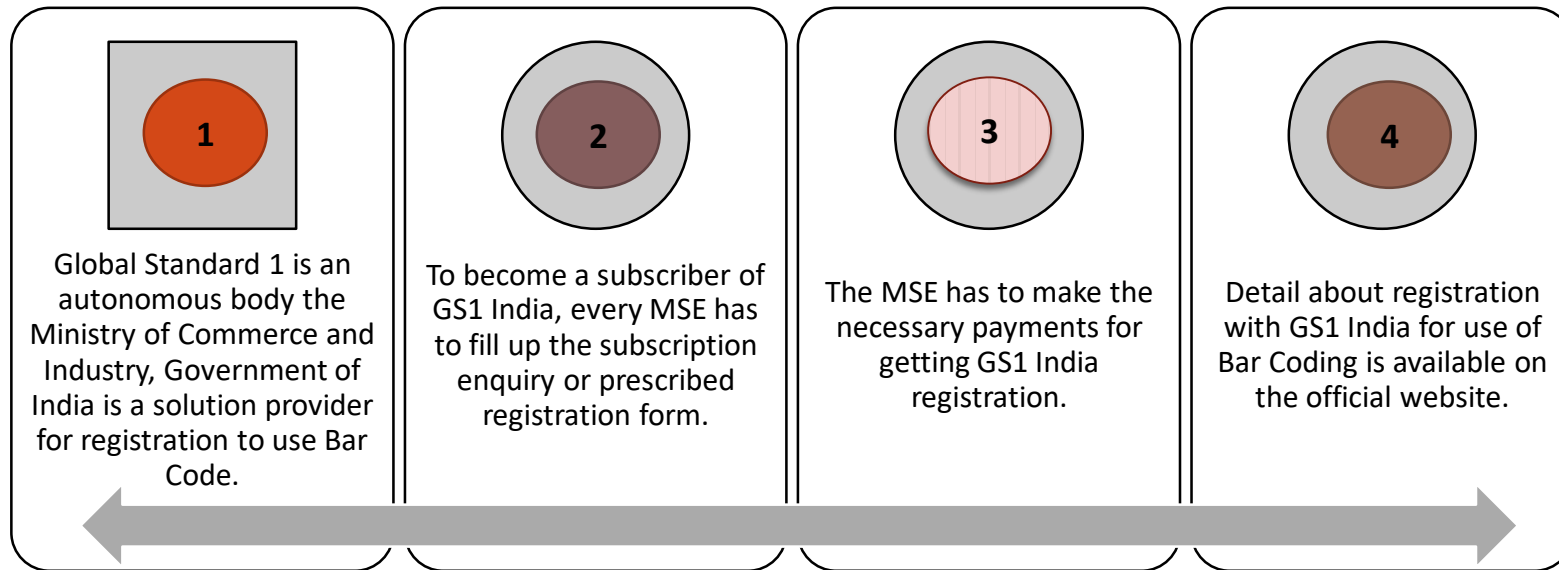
1

Global Standard 1 is an autonomous body the Ministry of Commerce and Industry, Government of India is a solution provider for registration to use Bar Code.

2

To become a subscriber of GS1 India, every MSE has to fill up the subscription enquiry or prescribed registration form.

3

The MSE has to make the necessary payments for getting GS1 India registration.

4

Detail about registration with GS1 India for use of Bar Coding is available on the official website.